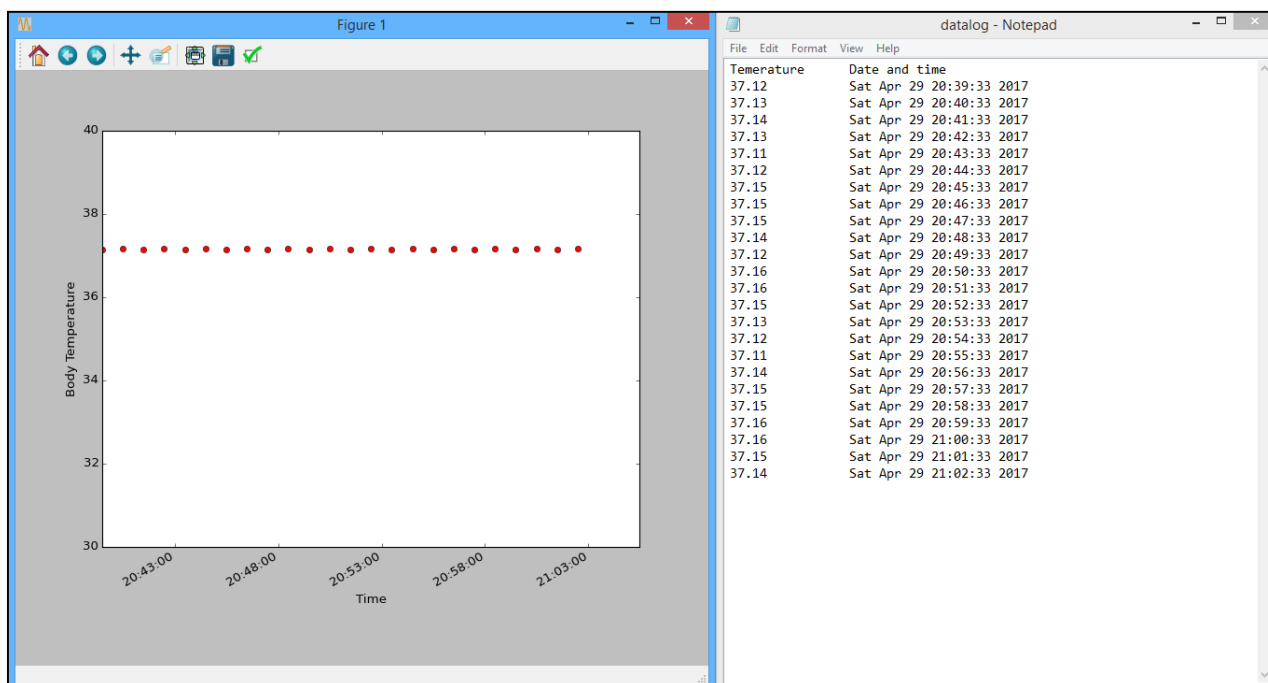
Figure 1

40
38
36
34
32
30
Body Temperature
20:43:00
20:48:00
20:53:00
20:58:00
21:03:00
Time

datalog - Notepad

File Edit Format View Help

| Temerature | Date and time |
|---|---|
| 37.12 | Sat Apr 29 20:39:33 2017 |
| 37.13 | Sat Apr 29 20:40:33 2017 |
| 37.14 | Sat Apr 29 20:41:33 2017 |
| 37.13 | Sat Apr 29 20:42:33 2017 |
| 37.11 | Sat Apr 29 20:43:33 2017 |
| 37.12 | Sat Apr 29 20:44:33 2017 |
| 37.15 | Sat Apr 29 20:45:33 2017 |
| 37.15 | Sat Apr 29 20:46:33 2017 |
| 37.15 | Sat Apr 29 20:47:33 2017 |
| 37.14 | Sat Apr 29 20:48:33 2017 |
| 37.12 | Sat Apr 29 20:49:33 2017 |
| 37.16 | Sat Apr 29 20:50:33 2017 |
| 37.16 | Sat Apr 29 20:51:33 2017 |
| 37.15 | Sat Apr 29 20:52:33 2017 |
| 37.13 | Sat Apr 29 20:53:33 2017 |
| 37.12 | Sat Apr 29 20:54:33 2017 |
| 37.11 | Sat Apr 29 20:55:33 2017 |
| 37.14 | Sat Apr 29 20:56:33 2017 |
| 37.15 | Sat Apr 29 20:57:33 2017 |
| 37.15 | Sat Apr 29 20:58:33 2017 |
| 37.16 | Sat Apr 29 20:59:33 2017 |
| 37.16 | Sat Apr 29 21:00:33 2017 |
| 37.15 | Sat Apr 29 21:01:33 2017 |
| 37.14 | Sat Apr 29 21:02:33 2017 |